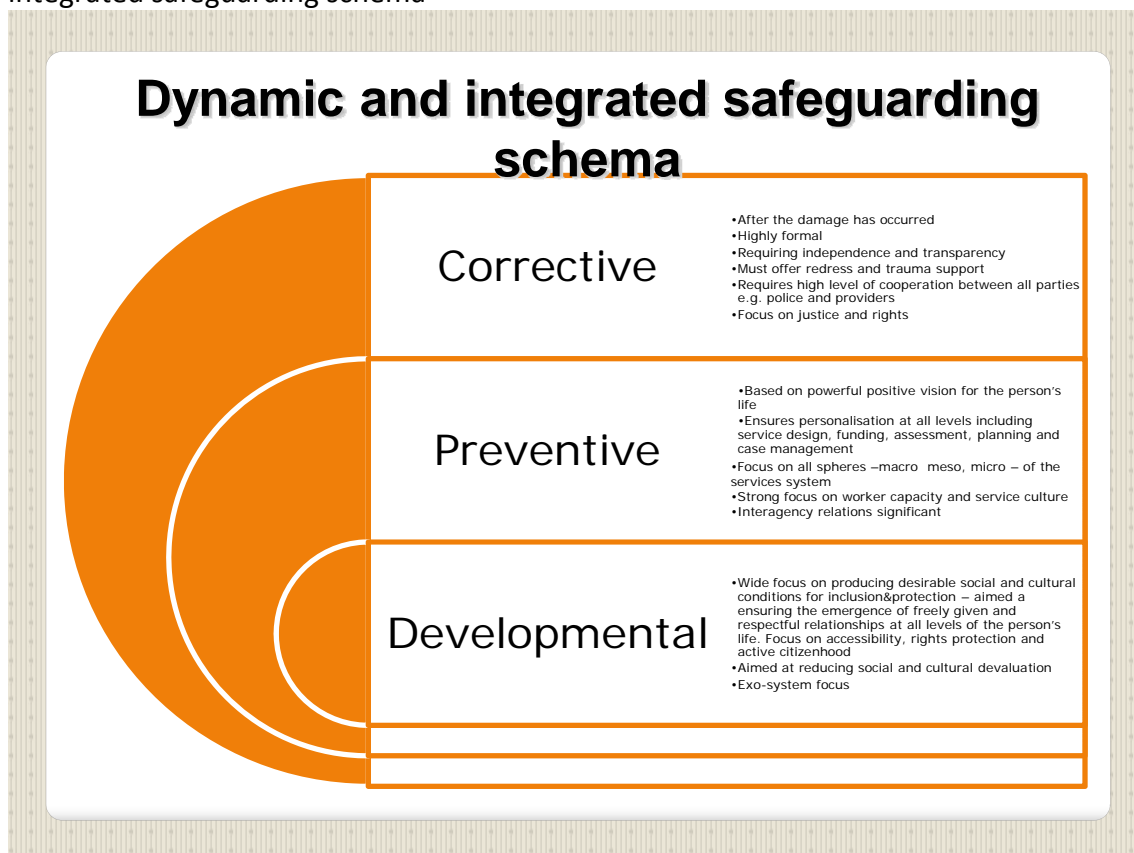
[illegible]

Dynamic and integrated safeguarding schema

Corrective

•After the damage has occurred
•Highly formal
•Requiring independence and transparency
•Must offer redress and trauma support
•Requires high level of cooperation between all parties e.g. police and providers
•Focus on justice and rights

Preventive

•Based on powerful positive vision for the person's life
•Ensures personalisation at all levels including service design, funding, assessment, planning and case management
•Focus on all spheres –macro meso, micro – of the services system
•Strong focus on worker capacity and service culture
•Interagency relations significant

Developmental

•Wide focus on producing desirable social and cultural conditions for inclusion&protection – aimed a ensuring the emergence of freely given and respectful relationships at all levels of the person's life. Focus on accessibility, rights protection and active citizenhood
•Aimed at reducing social and cultural devaluation
•Exo-system focus